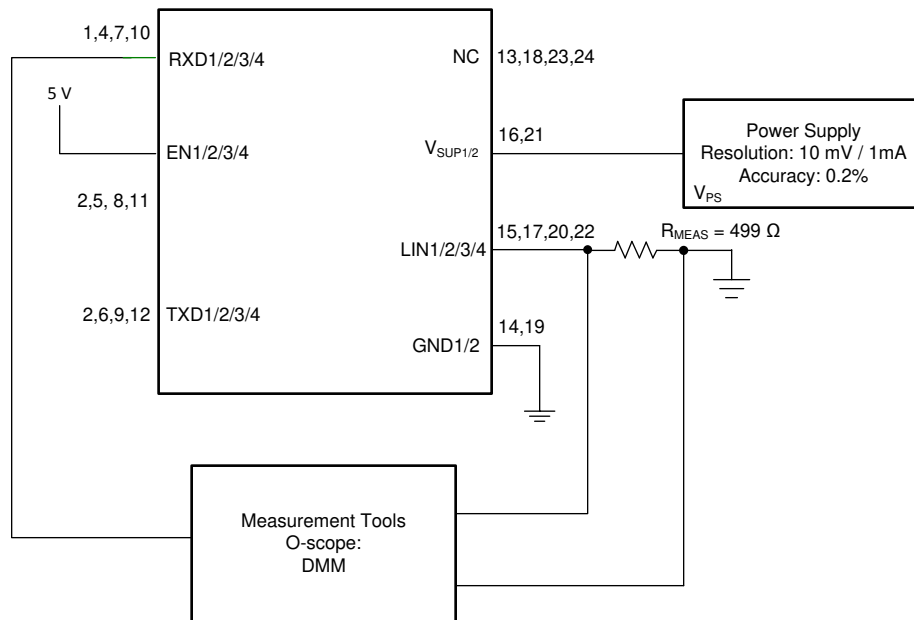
1,4,7,10
RXD1/2/3/4
NC
13,18,23,24
5 V
EN1/2/3/4
$V_{SUP1/2}$
16,21
Power Supply
Resolution: 10 mV / 1mA
Accuracy: 0.2%
$V_{PS}$
2,5, 8,11
LIN1/2/3/4
15,17,20,22
$R_{MEAS}$ = 499 Ω
2,6,9,12
TXD1/2/3/4
14,19
GND1/2
Measurement Tools
O-scope:
DMM